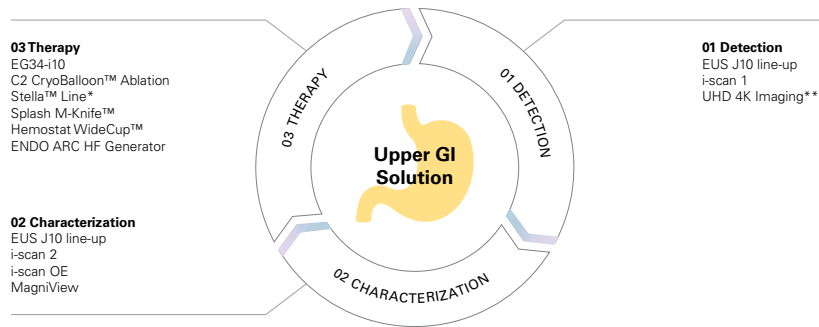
03 Therapy
EG34-i10
C2 CryoBalloon™ Ablation
Stella™ Line*
Splash M-Knife™
Hemostat WideCup™
ENDO ARC HF Generator

03 THERAPY

01 DETECTION

Upper GI Solution

01 Detection
EUS J10 line-up
i-scan 1
UHD 4K Imaging**

02 Characterization
EUS J10 line-up
i-scan 2
i-scan OE
MagniView

02 CHARACTERIZATION